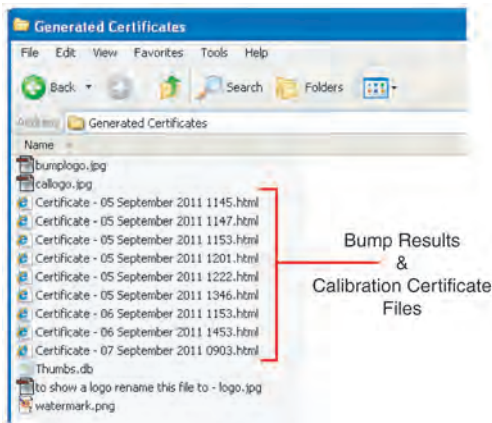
Generated Certificates

File Edit View Favorites Tools Help

Back Search Folders

Address Generated Certificates

Name

bumplogo.jpg
callogo.jpg
Certificate - 05 September 2011 1145.html
Certificate - 05 September 2011 1147.html
Certificate - 05 September 2011 1153.html
Certificate - 05 September 2011 1201.html
Certificate - 05 September 2011 1222.html
Certificate - 05 September 2011 1346.html
Certificate - 06 September 2011 1153.html
Certificate - 06 September 2011 1453.html
Certificate - 07 September 2011 0903.html
Thumbs.db
to show a logo rename this file to - logo.jpg
watermark.png

Bump Results & Calibration Certificate Files